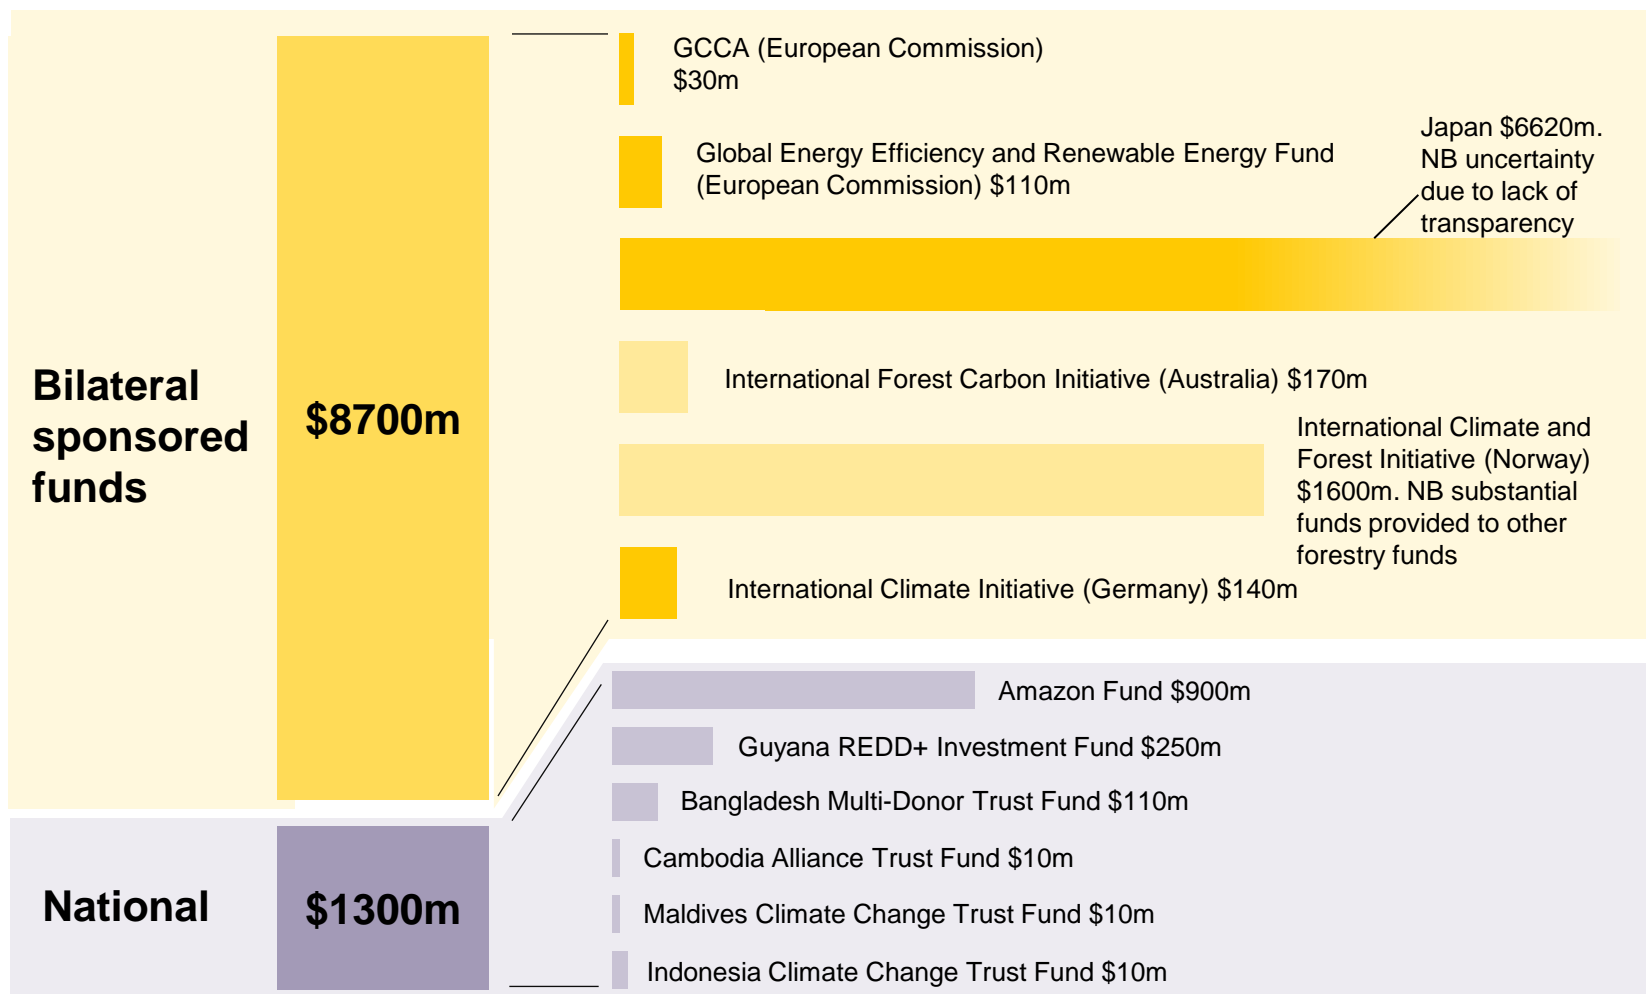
Bilateral sponsored funds

$8700m

GCCA (European Commission) $30m

Global Energy Efficiency and Renewable Energy Fund (European Commission) $110m

Japan $6620m. NB uncertainty due to lack of transparency

International Forest Carbon Initiative (Australia) $170m

International Climate and Forest Initiative (Norway) $1600m. NB substantial funds provided to other forestry funds

International Climate Initiative (Germany) $140m

National

$1300m

Amazon Fund $900m

Guyana REDD+ Investment Fund $250m

Bangladesh Multi-Donor Trust Fund $110m

Cambodia Alliance Trust Fund $10m

Maldives Climate Change Trust Fund $10m

Indonesia Climate Change Trust Fund $10m